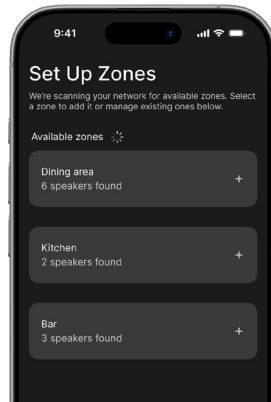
9:41

Set Up Zones

We're scanning your network for available zones. Select a zone to add it or manage existing ones below.

Available zones

Dining area
6 speakers found
+

Kitchen
2 speakers found
+

Bar
3 speakers found
+